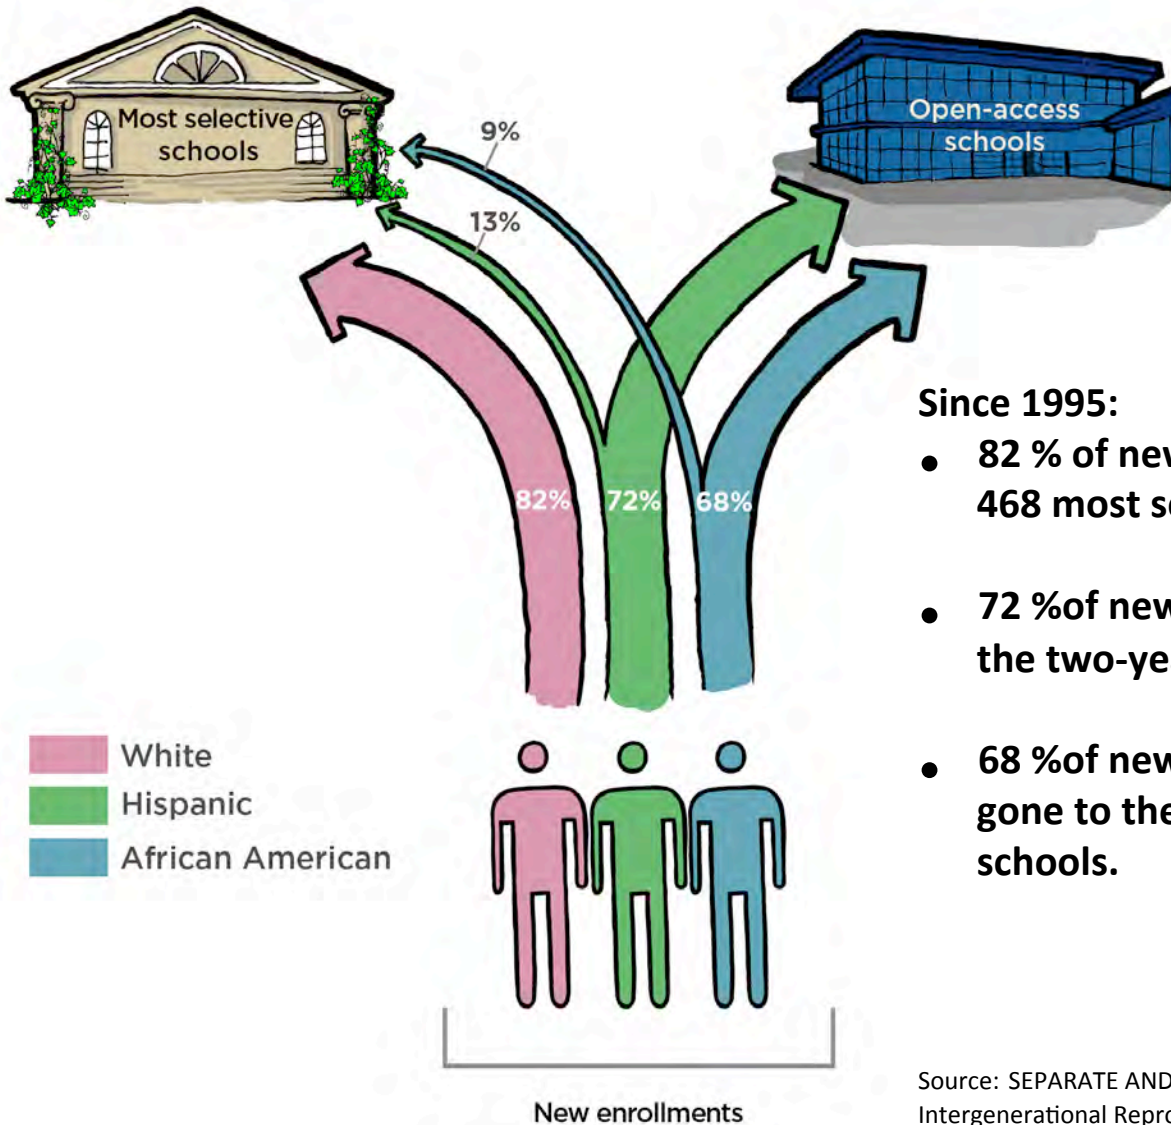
Most selective schools

Open-access schools

9%

13%

82%

72%

68%

White

Hispanic

African American

New enrollments

Since 1995:

- 82 % of nev 468 most s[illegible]

- 72 %of new the two-ye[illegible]

- 68 %of new gone to the schools.

Source: SEPARATE AND Intergenerational Repro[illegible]